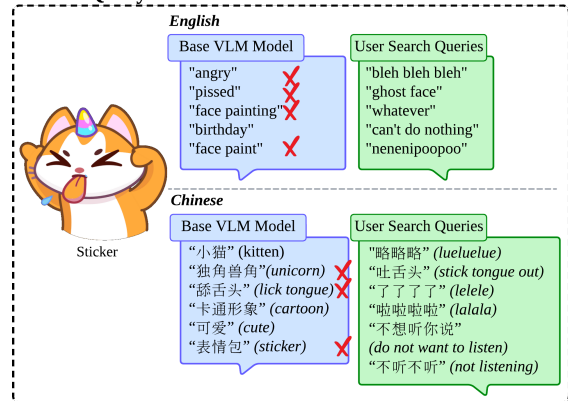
English

Base VLM Model

"angry"
"pissed"
"face painting"
"birthday"
"face paint"

User Search Queries

"bleh bleh bleh"
"ghost face"
"whatever"
"can't do nothing"
"nenenipoopoo"

Sticker

Chinese

Base VLM Model

"小猫" (kitten)
"独角兽角"(unicorn)
"舔舌头" (lick tongue)
"卡通形象" (cartoon)
"可爱" (cute)
"表情包" (sticker)

User Search Queries

"略略略" (lueluelue)
"吐舌头" (stick tongue out)
"了了了了" (lelele)
"啦啦啦啦" (lalala)
"不想听你说"
(do not want to listen)
"不听不听" (not listening)